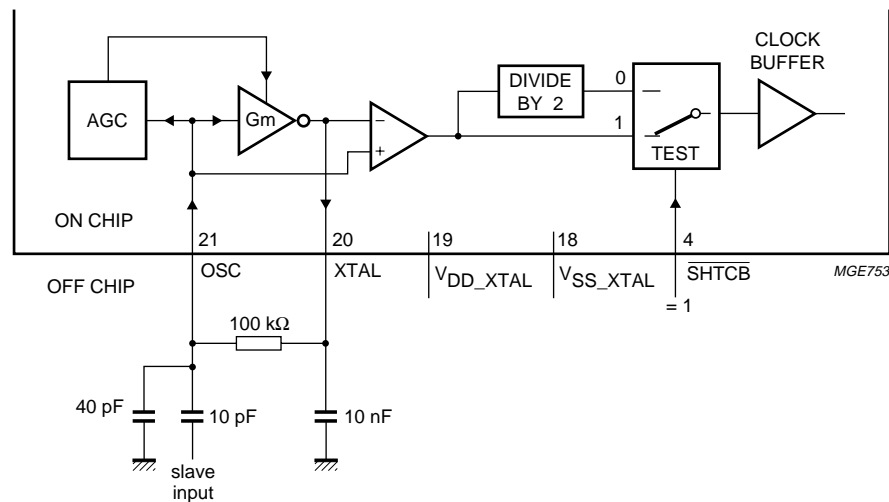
CLOCK BUFFER

AGC

Gm

DIVIDE BY 2

0

1

−

+

TEST

ON CHIP

21

20

19

18

4

OFF CHIP

OSC

XTAL

$V_{DD\_XTAL}$

$V_{SS\_XTAL}$

$\overline{SHTCB}$

MGE753

= 1

100 kΩ

40 pF

10 pF

10 nF

slave input